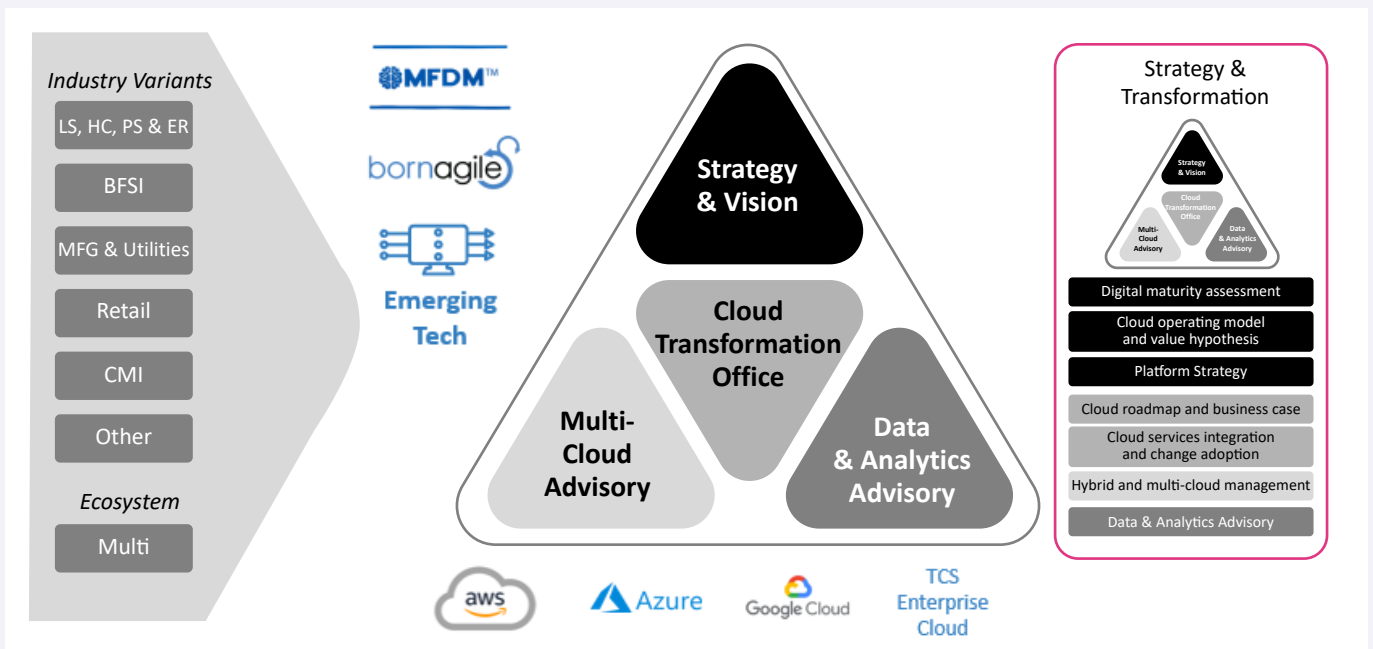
Industry Variants

LS, HC, PS & ER

BFSI

MFG & Utilities

Retail

CMI

Other

Ecosystem

Multi

MFDM™

bornagile

Emerging Tech

Strategy & Vision

Cloud Transformation Office

Multi-Cloud Advisory

Data & Analytics Advisory

aws

Azure

Google Cloud

TCS Enterprise Cloud

Strategy & Transformation

Strategy & Vision

Cloud Transformation Office

Multi-Cloud Advisory

Data & Analytics Advisory

Digital maturity assessment

Cloud operating model and value hypothesis

Platform Strategy

Cloud roadmap and business case

Cloud services integration and change adoption

Hybrid and multi-cloud management

Data & Analytics Advisory